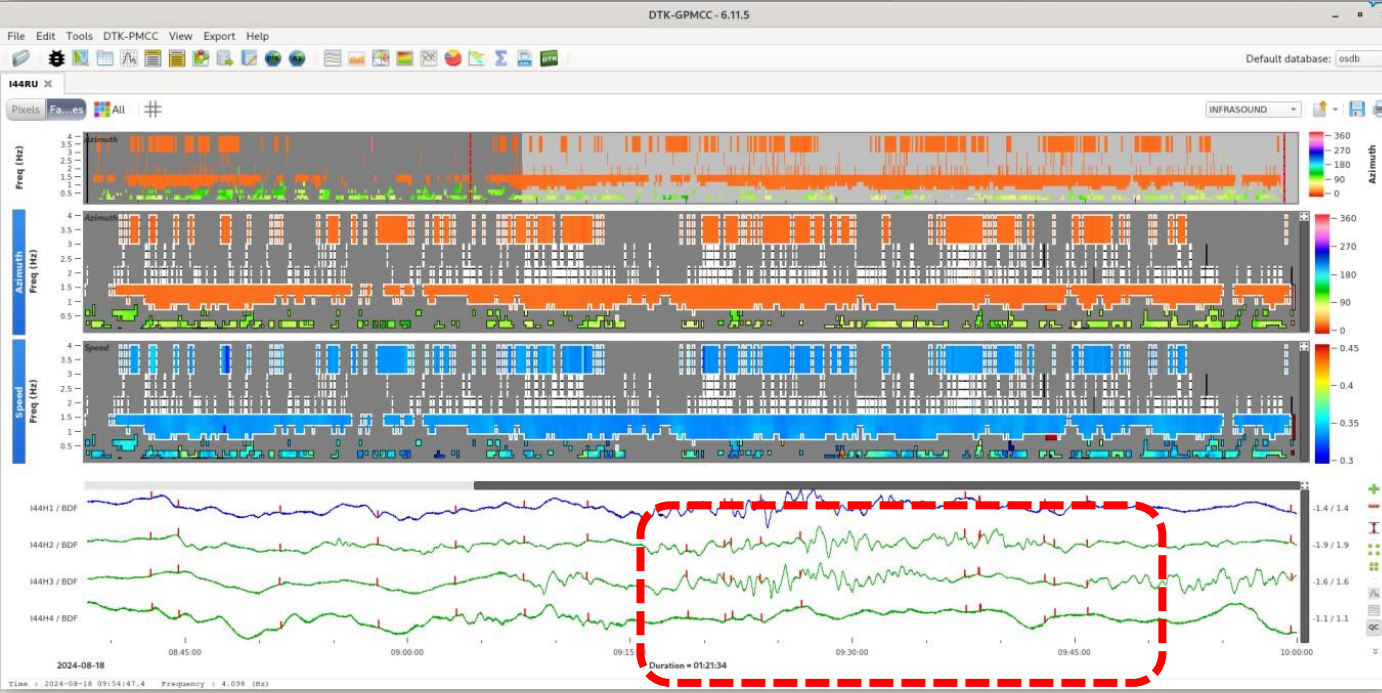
DTK-GPMCC - 6.11.5

File Edit Tools DTK-PMCC View Export Help

Default database: osdb

I44RU

Pixels Fa...es All

INFRASOUND

Freq (Hz)
Azimuth
4 3.5 3 2.5 2 1.5 1 0.5

360 270 180 90 0
Azimuth

Azimuth
Freq (Hz)
Azimuth
4 3.5 3 2.5 2 1.5 1 0.5

360 270 180 90 0

Speed
Freq (Hz)
Speed
4 3.5 3 2.5 2 1.5 1 0.5

0.45 0.4 0.35 0.3

I44H1 / BDF
I44H2 / BDF
I44H3 / BDF
I44H4 / BDF

-1.4 / 1.4
-1.9 / 1.9
-1.6 / 1.6
-1.1 / 1.1

2024-08-18
08:45:00
09:00:00
09:15:00
Duration = 01:21:34
09:30:00
09:45:00
10:00:00

Time : 2024-08-18 09:54:47.4 Frequency : 4.098 (Hz)